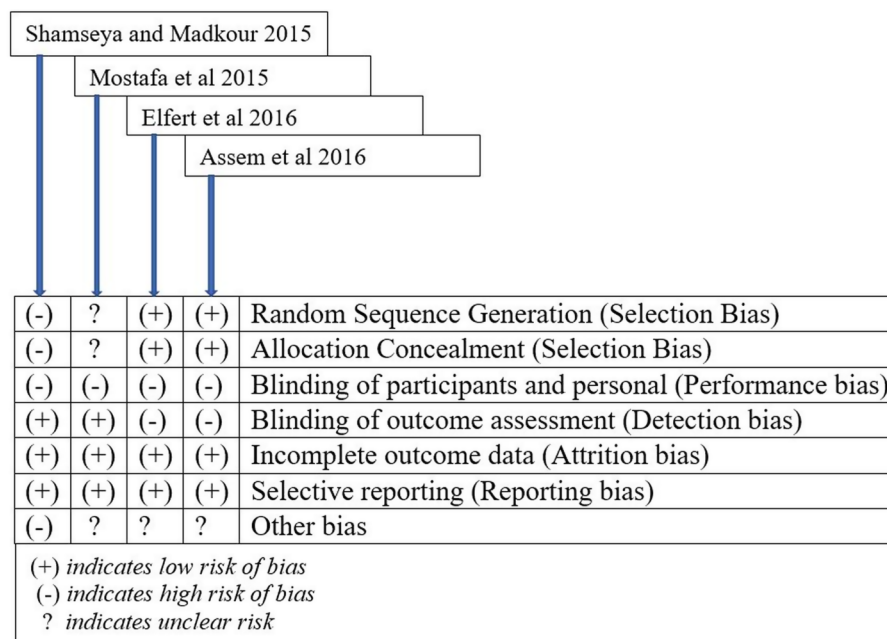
Shamseya and Madkour 2015

Mostafa et al 2015

Elfert et al 2016

Assem et al 2016

| | | | | |
|---|---|---|---|---|
| (-) | ? | (+) | (+) | Random Sequence Generation (Selection Bias) |
| (-) | ? | (+) | (+) | Allocation Concealment (Selection Bias) |
| (-) | (-) | (-) | (-) | Blinding of participants and personal (Performance bias) |
| (+) | (+) | (-) | (-) | Blinding of outcome assessment (Detection bias) |
| (+) | (+) | (+) | (+) | Incomplete outcome data (Attrition bias) |
| (+) | (+) | (+) | (+) | Selective reporting (Reporting bias) |
| (-) | ? | ? | ? | Other bias |

(+) indicates low risk of bias
(-) indicates high risk of bias
? indicates unclear risk